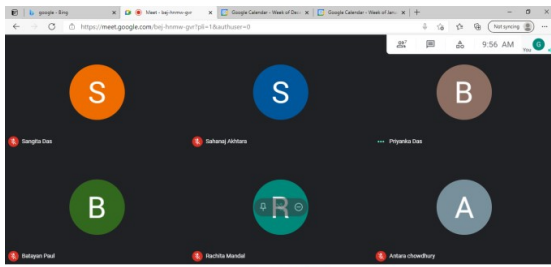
google - Bing
Meet - bej-hmnw-gvr
Google Calendar - Week of Dec
Google Calendar - Week of Jan
https://meet.google.com/bej-hmnw-gvr?pli=1&authuser=0
Not syncing
9:56 AM
G
You
S
Sangita Das
S
Sahanaj Akhtara
B
Priyanka Das
B
Baliayan Paul
R
Rachita Mandal
A
Antara chowdhury